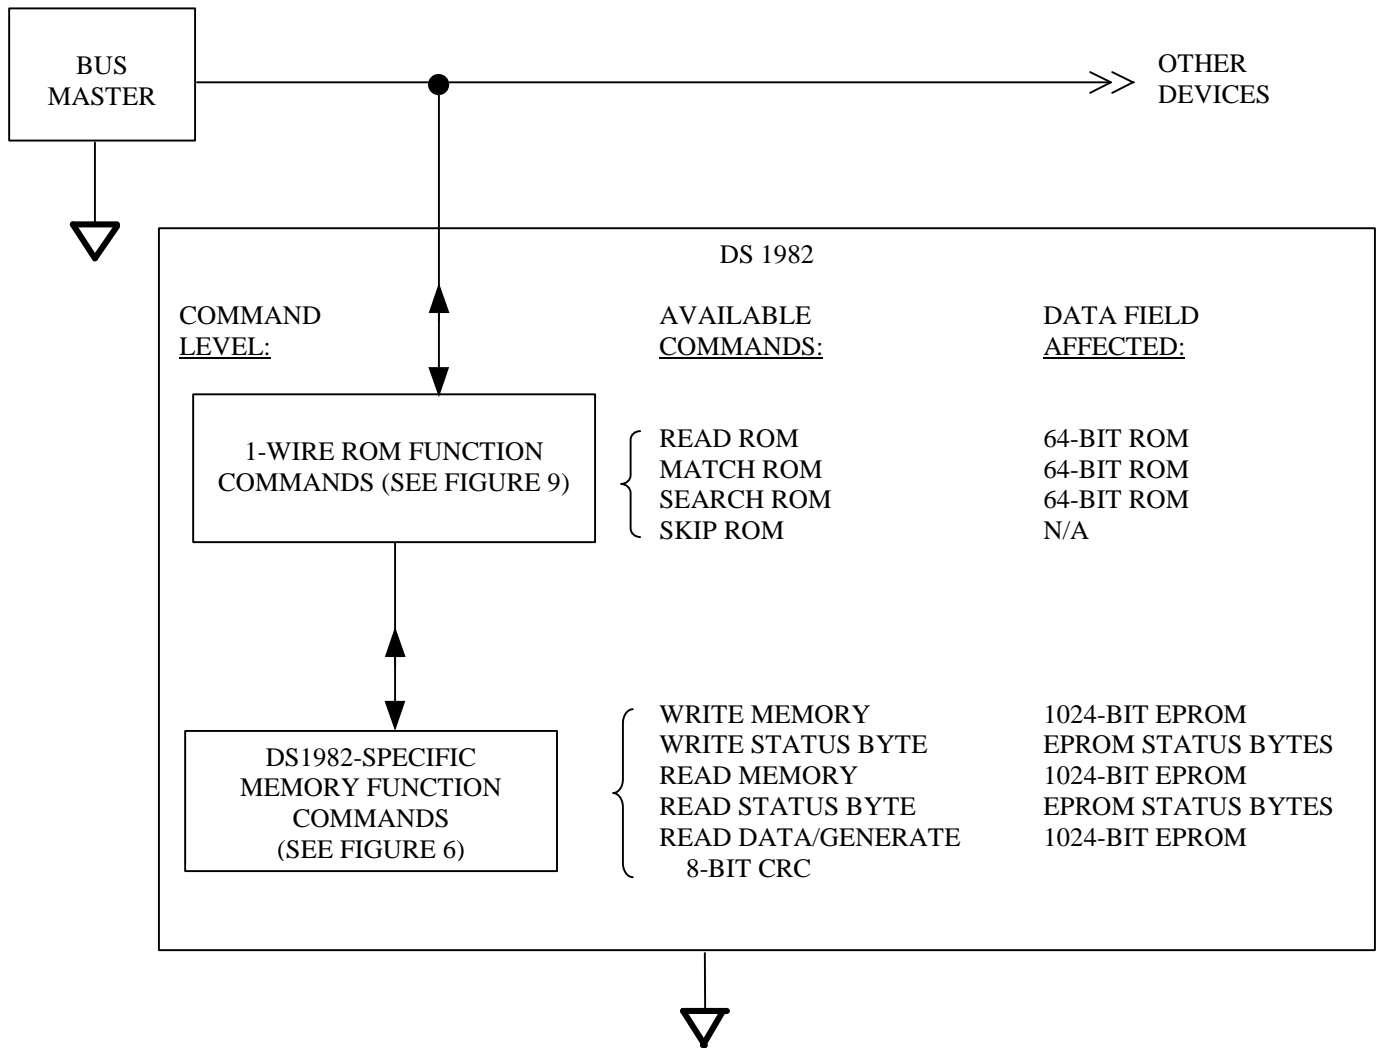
BUS MASTER

OTHER DEVICES

DS 1982

COMMAND LEVEL:

AVAILABLE COMMANDS:

DATA FIELD AFFECTED:

1-WIRE ROM FUNCTION COMMANDS (SEE FIGURE 9)

| | |
|---|---|
| READ ROM | 64-BIT ROM |
| MATCH ROM | 64-BIT ROM |
| SEARCH ROM | 64-BIT ROM |
| SKIP ROM | N/A |

DS1982-SPECIFIC MEMORY FUNCTION COMMANDS (SEE FIGURE 6)

| | |
|---|---|
| WRITE MEMORY | 1024-BIT EPROM |
| WRITE STATUS BYTE | EPROM STATUS BYTES |
| READ MEMORY | 1024-BIT EPROM |
| READ STATUS BYTE | EPROM STATUS BYTES |
| READ DATA/GENERATE 8-BIT CRC | 1024-BIT EPROM |